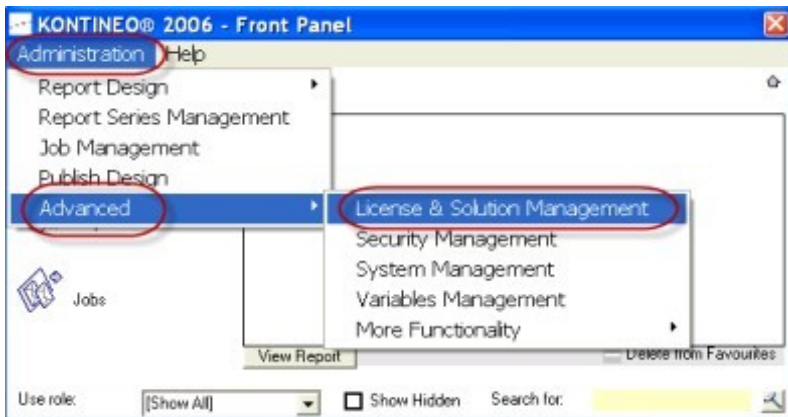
KONTINEO® 2006 - Front Panel

Administration Help

Report Design
Report Series Management
Job Management
Publish Design
Advanced

License & Solution Management
Security Management
System Management
Variables Management
More Functionality

Jobs

View Report

Delete from Favourites

Use role: [Show All]

Show Hidden

Search for: